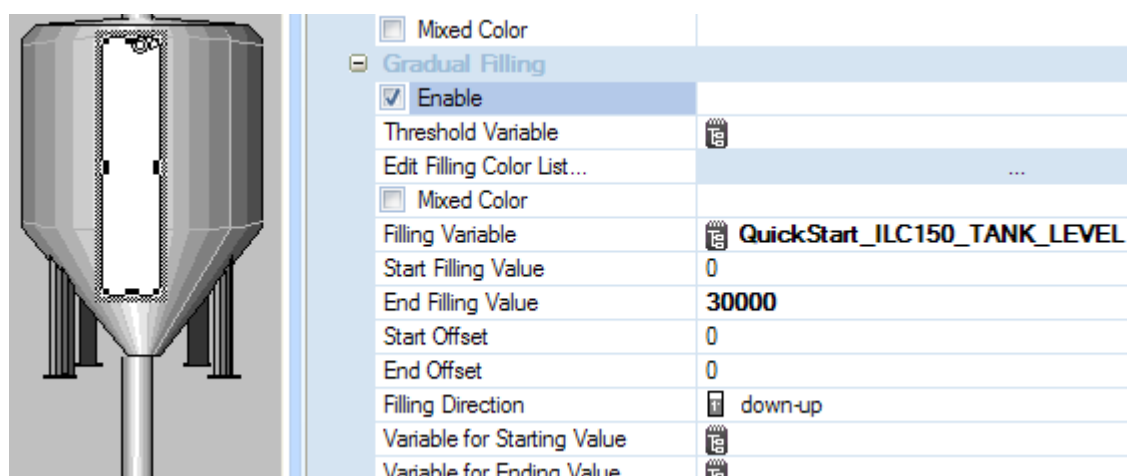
| | |
|---|---|
| Mixed Color | |
| Gradual Filling | |
| Enable | |
| Threshold Variable | |
| Edit Filling Color List... | ... |
| Mixed Color | |
| Filling Variable | QuickStart_ILC150_TANK_LEVEL |
| Start Filling Value | 0 |
| End Filling Value | 30000 |
| Start Offset | 0 |
| End Offset | 0 |
| Filling Direction | down-up |
| Variable for Starting Value | |
| Variable for Ending Value | |